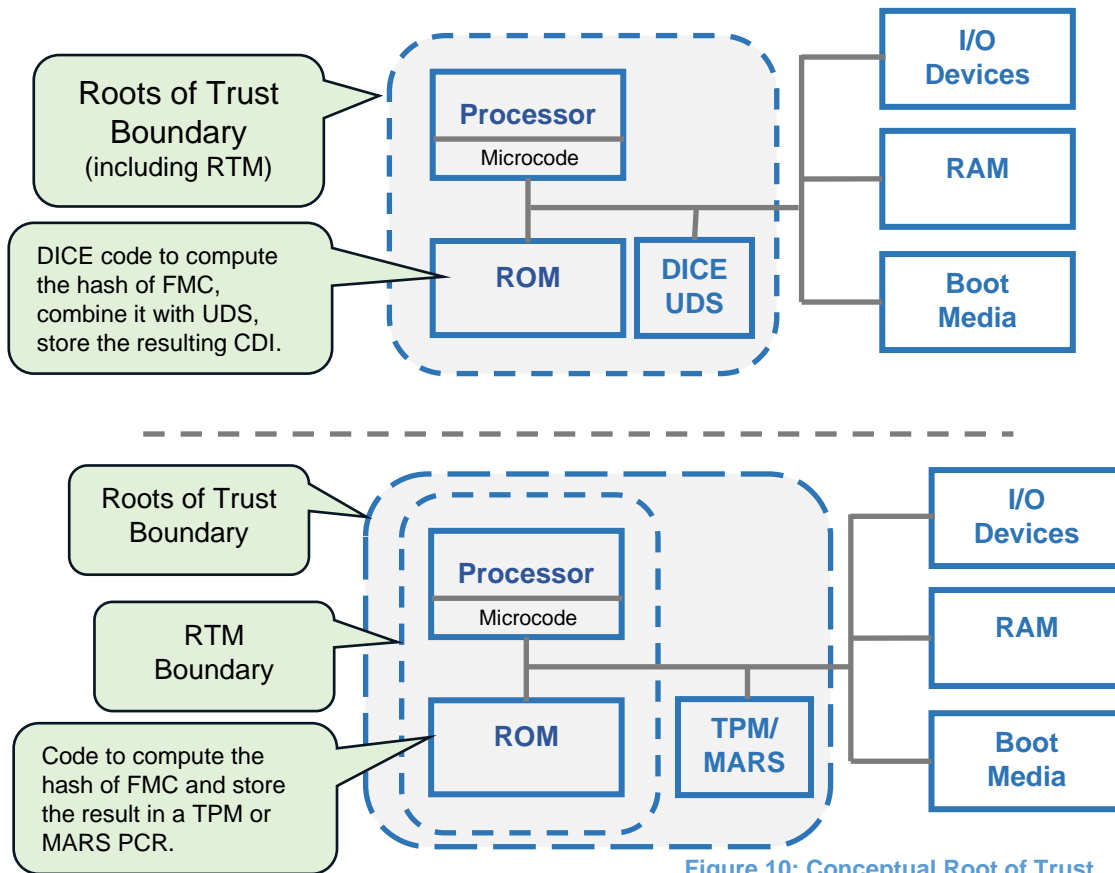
Roots of Trust Boundary (including RTM)

Processor

Microcode

I/O Devices

RAM

DICE code to compute the hash of FMC, combine it with UDS, store the resulting CDI.

ROM

DICE UDS

Boot Media

Roots of Trust Boundary

RTM Boundary

Code to compute the hash of FMC and store the result in a TPM or MARS PCR.

Processor

Microcode

ROM

TPM/ MARS

I/O Devices

RAM

Boot Media

Figure 10: Conceptual Root of Trust